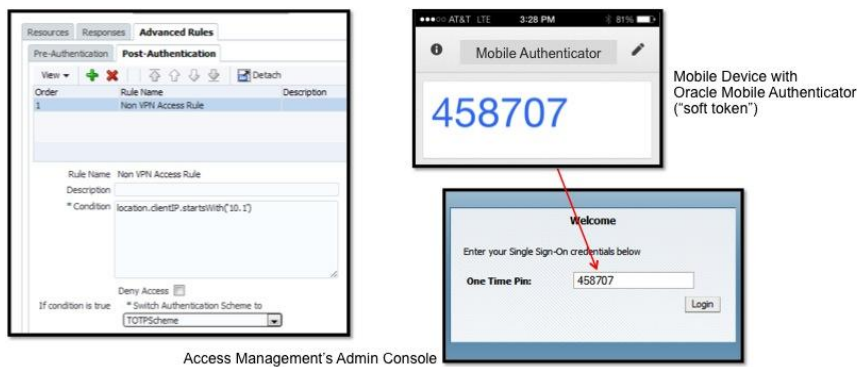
Resources Responses Advanced Rules

Pre-Authentication Post-Authentication

View Detach

| Order | Rule Name | Description |
|---|---|---|
| 1 | Non VPN Access Rule | |

Rule Name Non VPN Access Rule

Description

* Condition location.clientIP.startsWith('10.1')

Deny Access

If condition is true * Switch Authentication Scheme to

TOTPScheme

Access Management's Admin Console

●●●○○ AT&T LTE 3:28 PM 81%

Mobile Authenticator

458707

Mobile Device with Oracle Mobile Authenticator ("soft token")

Welcome

Enter your Single Sign-On credentials below

One Time Pin: 458707

Login